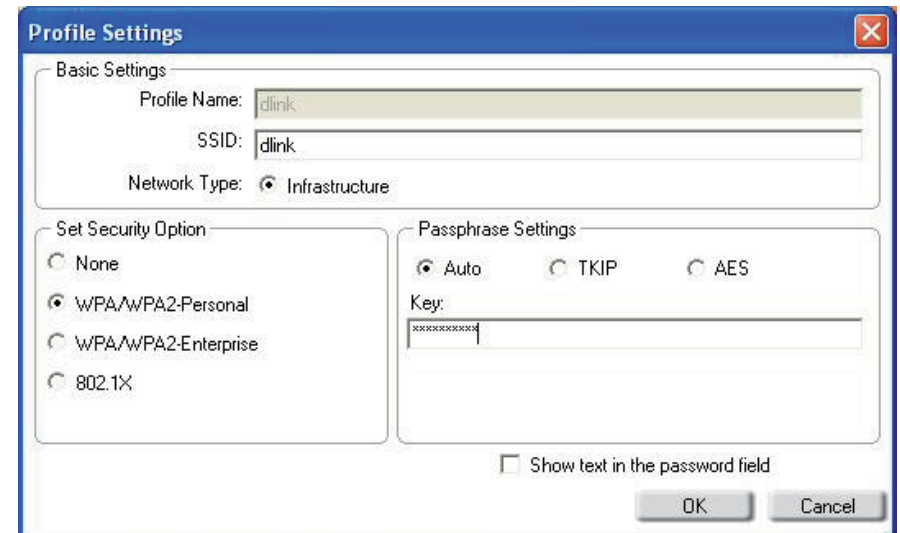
Profile Settings

Basic Settings

Profile Name: dlink

SSID: dlink

Network Type: Infrastructure

Set Security Option

None

WPA/WPA2-Personal

WPA/WPA2-Enterprise

802.1X

Passphrase Settings

Auto TKIP AES

Key:

**********

Show text in the password field

OK Cancel